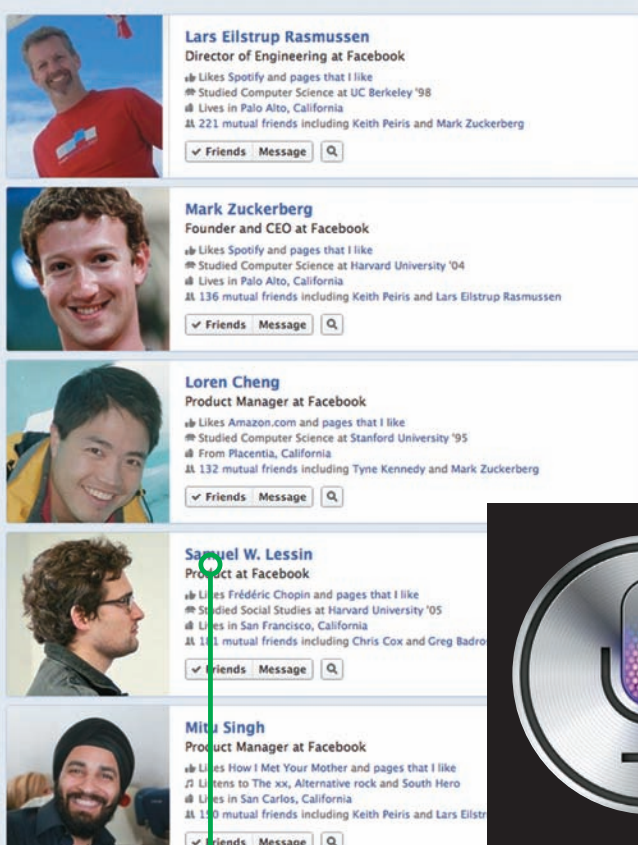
Lars Eilstrup Rasmussen
Director of Engineering at Facebook
Likes Spotify and pages that I like
Studied Computer Science at UC Berkeley '98
Lives in Palo Alto, California
221 mutual friends including Keith Peiris and Mark Zuckerberg
✓ Friends Message

Mark Zuckerberg
Founder and CEO at Facebook
Likes Spotify and pages that I like
Studied Computer Science at Harvard University '04
Lives in Palo Alto, California
136 mutual friends including Keith Peiris and Lars Eilstrup Rasmussen
✓ Friends Message

Loren Cheng
Product Manager at Facebook
Likes Amazon.com and pages that I like
Studied Computer Science at Stanford University '95
From Placentia, California
132 mutual friends including Tyne Kennedy and Mark Zuckerberg
✓ Friends Message

Sa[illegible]uel W. Lessin
Pro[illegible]ct at Facebook
Li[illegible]es Frédéric Chopin and pages that I like
St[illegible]died Social Studies at Harvard University '05
Li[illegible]es in San Francisco, California
1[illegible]1 mutual friends including Chris Cox and Greg Badro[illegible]
✓ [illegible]iends Message

Mi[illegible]u Singh
Pro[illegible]uct Manager at Facebook
Li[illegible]es How I Met Your Mother and pages that I like
Li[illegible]tens to The xx, Alternative rock and South Hero
Li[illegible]es in San Carlos, California
1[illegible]0 mutual friends including Keith Peiris and Lars Eilstr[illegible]
✓ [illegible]iends Message